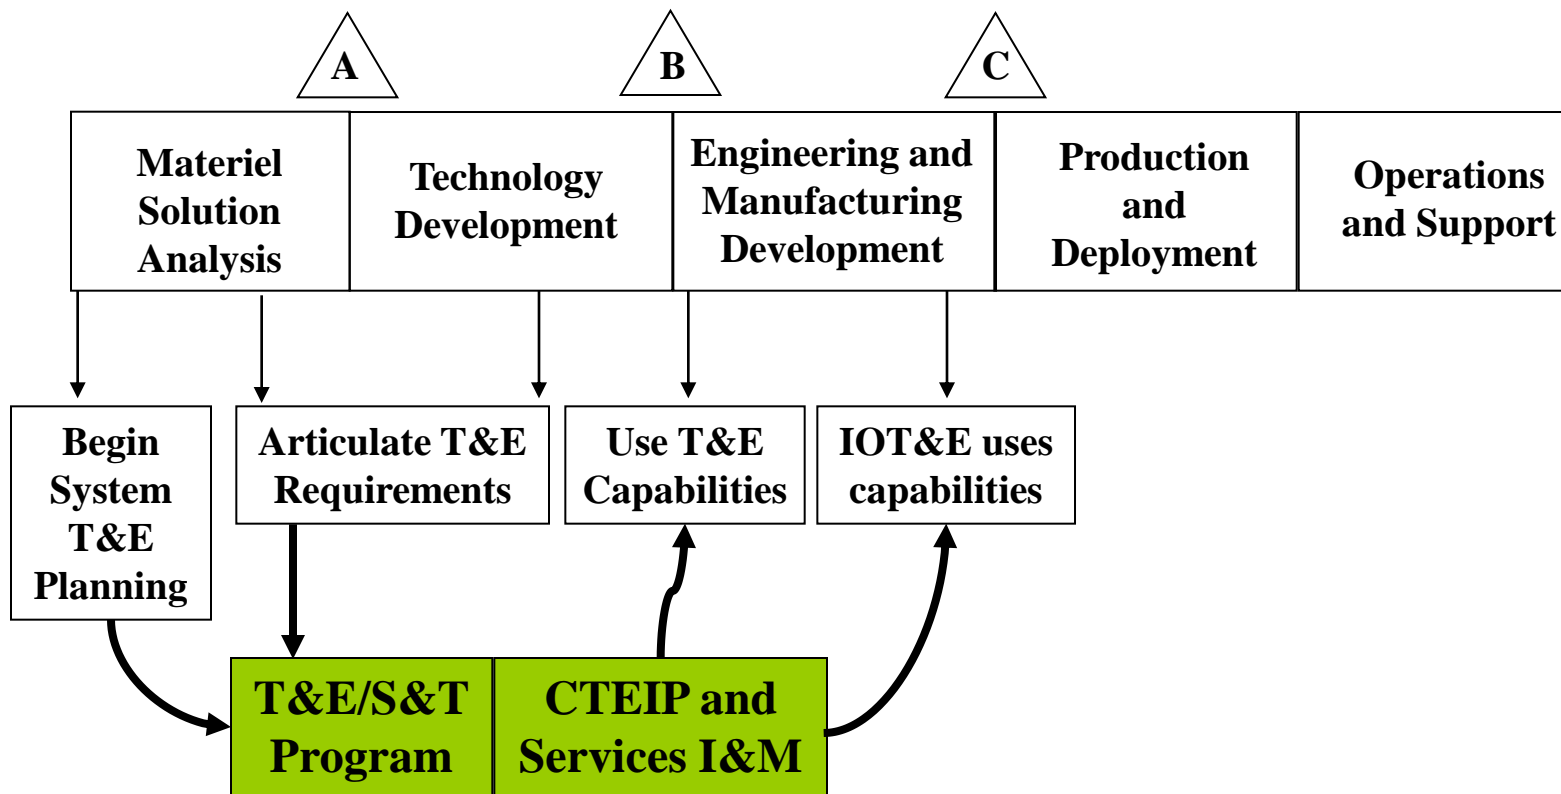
A

B

C

Materiel Solution Analysis

Technology Development

Engineering and Manufacturing Development

Production and Deployment

Operations and Support

Begin System T&E Planning

Articulate T&E Requirements

Use T&E Capabilities

IOT&E uses capabilities

T&E/S&T Program

CTEIP and Services I&M